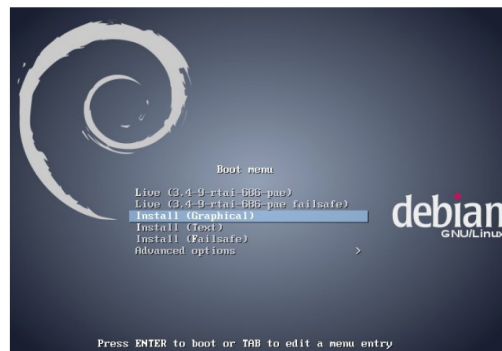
Boot menu

Live (3.4-9-rtai-686-pae)
Live (3.4-9-rtai-686-pae failsafe)
Install (Graphical)
Install (Text)
Install (Failsafe)
Advanced options >

debian
GNU/Linux

Press ENTER to boot or TAB to edit a menu entry